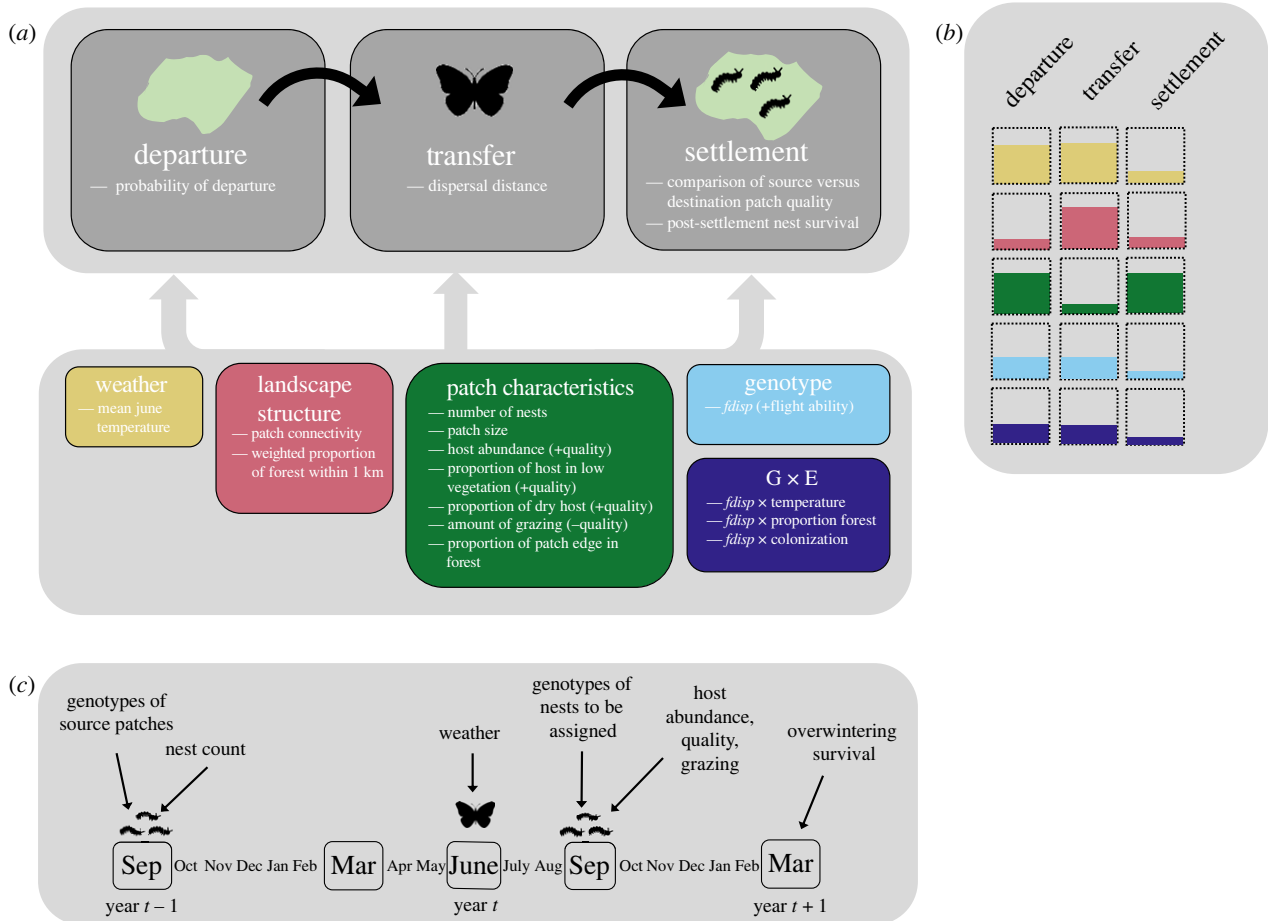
(a)

departure
— probability of departure

transfer
— dispersal distance

settlement
— comparison of source versus destination patch quality
— post-settlement nest survival

weather
— mean june temperature

landscape structure
— patch connectivity
— weighted proportion of forest within 1 km

patch characteristics
— number of nests
— patch size
— host abundance (+quality)
— proportion of host in low vegetation (+quality)
— proportion of dry host (+quality)
— amount of grazing (–quality)
— proportion of patch edge in forest

genotype
— *fdisp* (+flight ability)

G × E
— *fdisp* × temperature
— *fdisp* × proportion forest
— *fdisp* × colonization

(b)

departure transfer settlement

(c)

genotypes of source patches

nest count

weather

genotypes of nests to be assigned

host abundance, quality, grazing

overwintering survival

Sep Oct Nov Dec Jan Feb Mar Apr May June July Aug Sep Oct Nov Dec Jan Feb Mar

year $t - 1$

year $t$

year $t + 1$